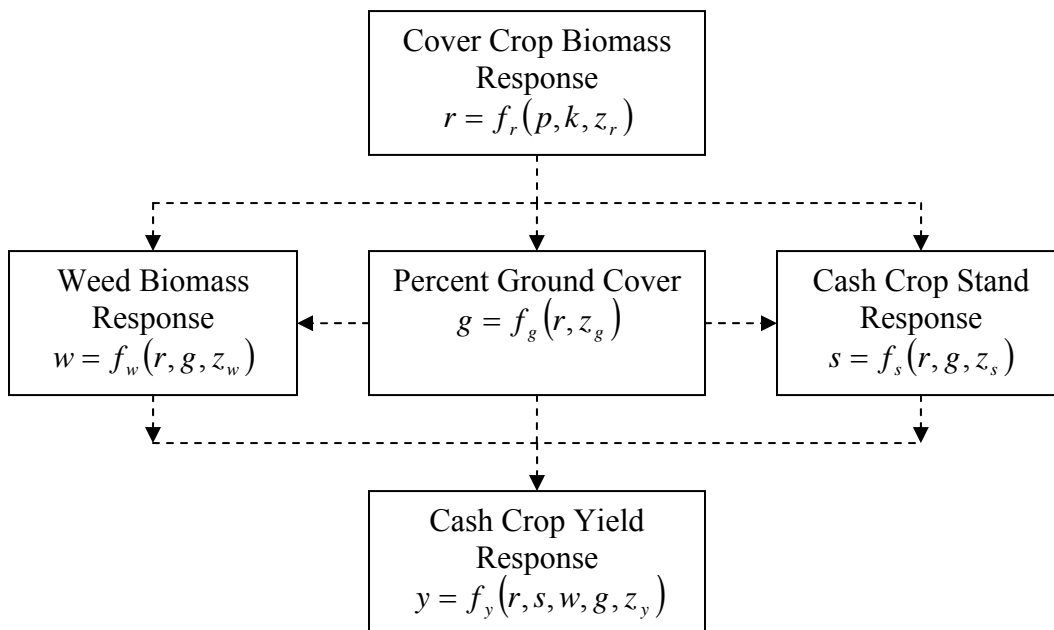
Cover Crop Biomass Response
$r = f_r(p, k, z_r)$

Weed Biomass Response
$w = f_w(r, g, z_w)$

Percent Ground Cover
$g = f_g(r, z_g)$

Cash Crop Stand Response
$s = f_s(r, g, z_s)$

Cash Crop Yield Response
$y = f_y(r, s, w, g, z_y)$